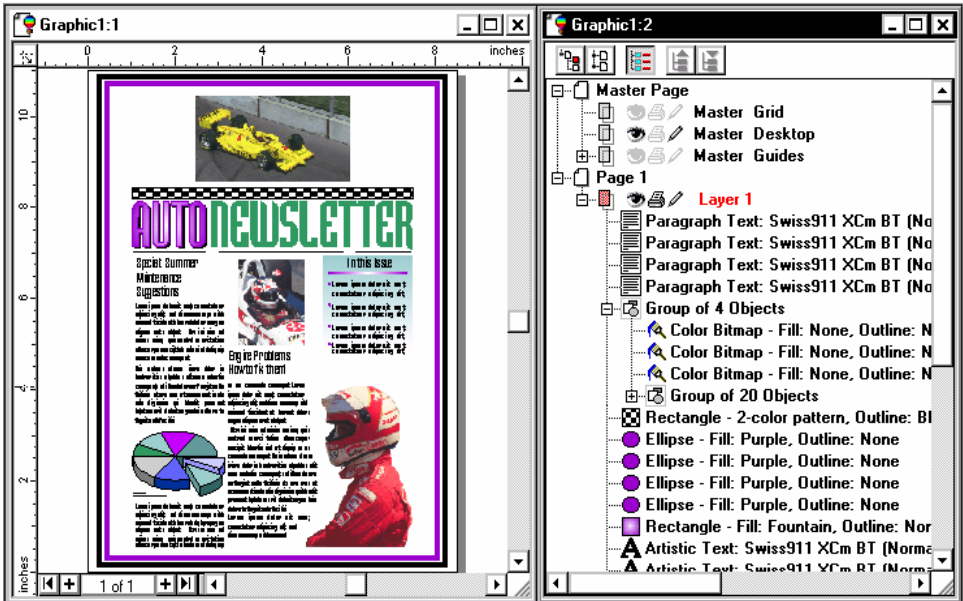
Graphic1:1

0 2 4 6 8 inches

10 8 6 4 2 inches

AUTONEWSLETTER

Special Summer Maintenance Suggestions

In this Issue

Engine Problems How to fix them

1 of 1

Graphic1:2

Master Page
Master Grid
Master Desktop
Master Guides
Page 1
Layer 1
Paragraph Text: Swiss911 XCm BT (No
Paragraph Text: Swiss911 XCm BT (No
Paragraph Text: Swiss911 XCm BT (No
Paragraph Text: Swiss911 XCm BT (No
Group of 4 Objects
Color Bitmap - Fill: None, Outline: N
Color Bitmap - Fill: None, Outline: N
Color Bitmap - Fill: None, Outline: N
Group of 20 Objects
Rectangle - 2-color pattern, Outline: Bl
Ellipse - Fill: Purple, Outline: None
Ellipse - Fill: Purple, Outline: None
Ellipse - Fill: Purple, Outline: None
Ellipse - Fill: Purple, Outline: None
Rectangle - Fill: Fountain, Outline: Nor
Artistic Text: Swiss911 XCm BT (Norma
Artistic Text: Swiss911 XCm BT (Norma